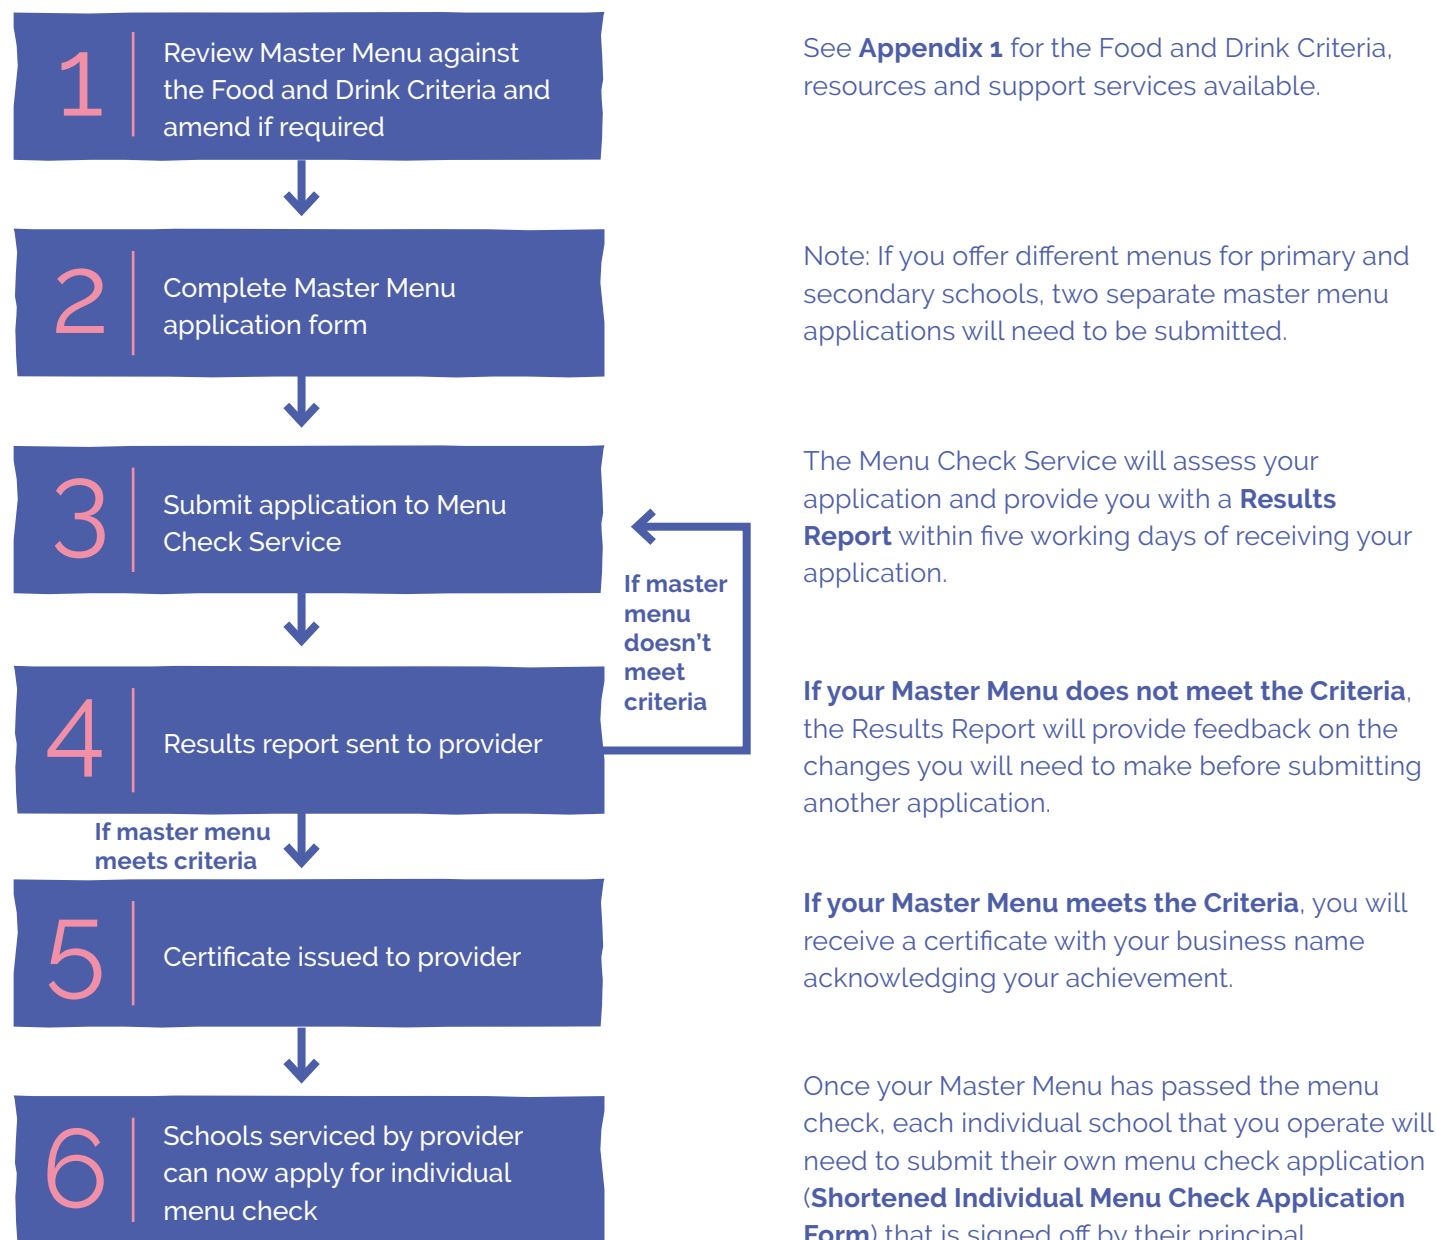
1 Review Master Menu against the Food and Drink Criteria and amend if required

See **Appendix 1** for the Food and Drink Criteria, resources and support services available.

2 Complete Master Menu application form

Note: If you offer different menus for primary and secondary schools, two separate master menu applications will need to be submitted.

3 Submit application to Menu Check Service

The Menu Check Service will assess your application and provide you with a **Results Report** within five working days of receiving your application.

If master menu doesn't meet criteria

4 Results report sent to provider

**If your Master Menu does not meet the Criteria**, the Results Report will provide feedback on the changes you will need to make before submitting another application.

If master menu meets criteria

5 Certificate issued to provider

**If your Master Menu meets the Criteria**, you will receive a certificate with your business name acknowledging your achievement.

6 Schools serviced by provider can now apply for individual menu check

Once your Master Menu has passed the menu check, each individual school that you operate will need to submit their own menu check application (**Shortened Individual Menu Check Application Form**) that is signed off by their principal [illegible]